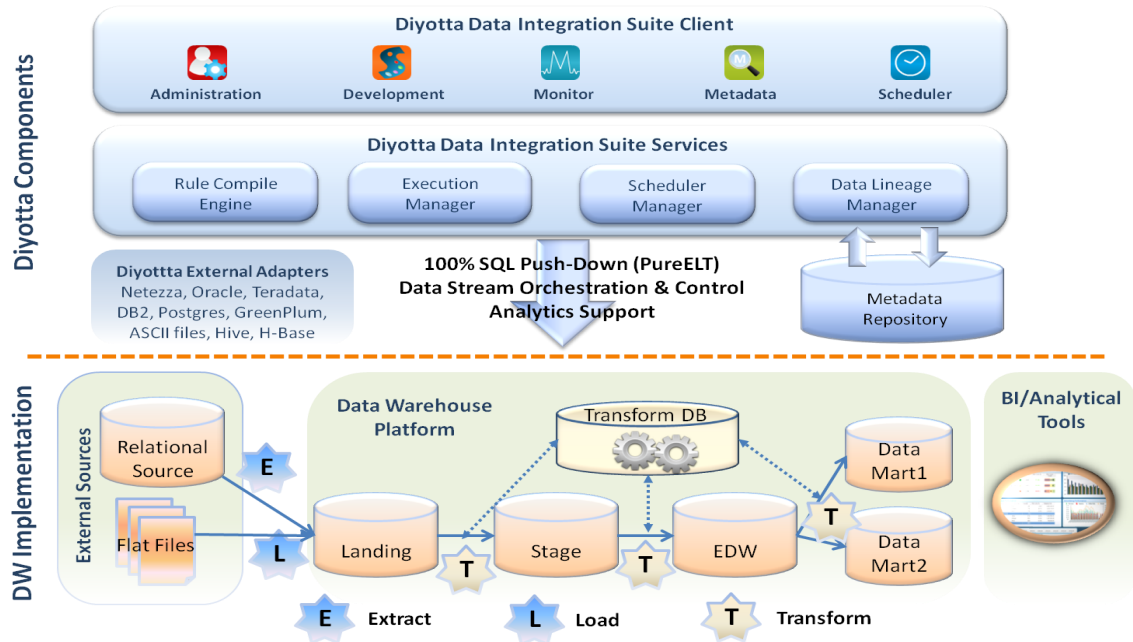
Diyotta Components

Diyotta Data Integration Suite Client

Administration
Development
Monitor
Metadata
Scheduler

Diyotta Data Integration Suite Services

Rule Compile Engine
Execution Manager
Scheduler Manager
Data Lineage Manager

Diyottta External Adapters
Netezza, Oracle, Teradata, DB2, Postgres, GreenPlum, ASCII files, Hive, H-Base

100% SQL Push-Down (PureELT)
Data Stream Orchestration & Control
Analytics Support

Metadata Repository

DW Implementation

External Sources

Relational Source

Flat Files

E

L

Data Warehouse Platform

Transform DB

Landing

T

Stage

T

EDW

T

Data Mart1

Data Mart2

BI/Analytical Tools

E Extract
L Load
T Transform